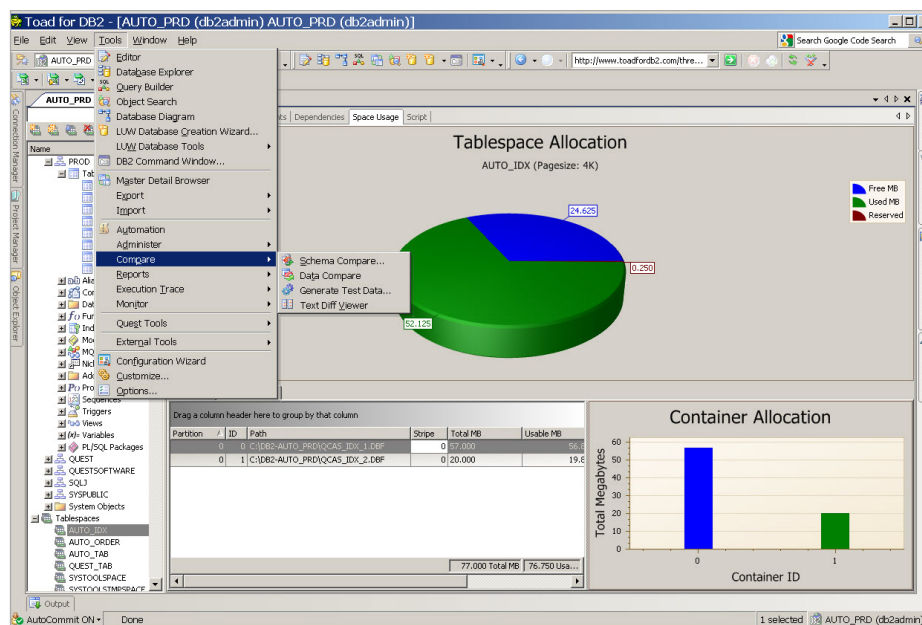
Toad for DB2 - [AUTO_PRD (db2admin) AUTO_PRD (db2admin)]

File Edit View Tools Window Help

Search Google Code Search

AUTO_PRD

http://www.toadfordb2.com/thre...

AUTO_PRD

Name

PROD

Tab

Alia
Con
Dat
Fun
Ind
Mo
MQ
Nic
Adı
Pro
Sequences
Triggers
Views
Variables
PL/SQL Packages
QUEST
QUESTSOFTWARE
SQLJ
SYSPUBLIC
System Objects
Tablespaces
AUTO_IDX
AUTO_ORDER
AUTO_TAB
QUEST_TAB
SYSTOOLSPACE
SYSTOOLSTMPSPACE

Editor
Database Explorer
Query Builder
Object Search
Database Diagram
LUW Database Creation Wizard...
LUW Database Tools
DB2 Command Window...
Master Detail Browser
Export
Import
Automation
Administer
Compare
Reports
Execution Trace
Monitor
Quest Tools
External Tools
Configuration Wizard
Customize...
Options...

Schema Compare...
Data Compare
Generate Test Data...
Text Diff Viewer

Connection Manager
Project Manager
Object Explorer

nts Dependencies Space Usage Script

Tablespace Allocation

AUTO_IDX (Pagesize: 4K)

Free MB
Used MB
Reserved

24.625
0.250
52.125

Drag a column header here to group by that column

| Partition | ID | Path | Stripe | Total MB | Usable MB |
|---|---|---|---|---|---|
| 0 | 0 | C:\DB2-AUTO_PRD\QCAS_IDX_1.DBF | 0 | 57.000 | 56.8 |
| 0 | 1 | C:\DB2-AUTO_PRD\QCAS_IDX_2.DBF | 0 | 20.000 | 19.8 |

77.000 Total MB 76.750 Usa...

Container Allocation

Total Megabytes

60
50
40
30
20
10
0

0
1

Container ID

Output

AutoCommit ON Done

1 selected AUTO_PRD (db2admin)